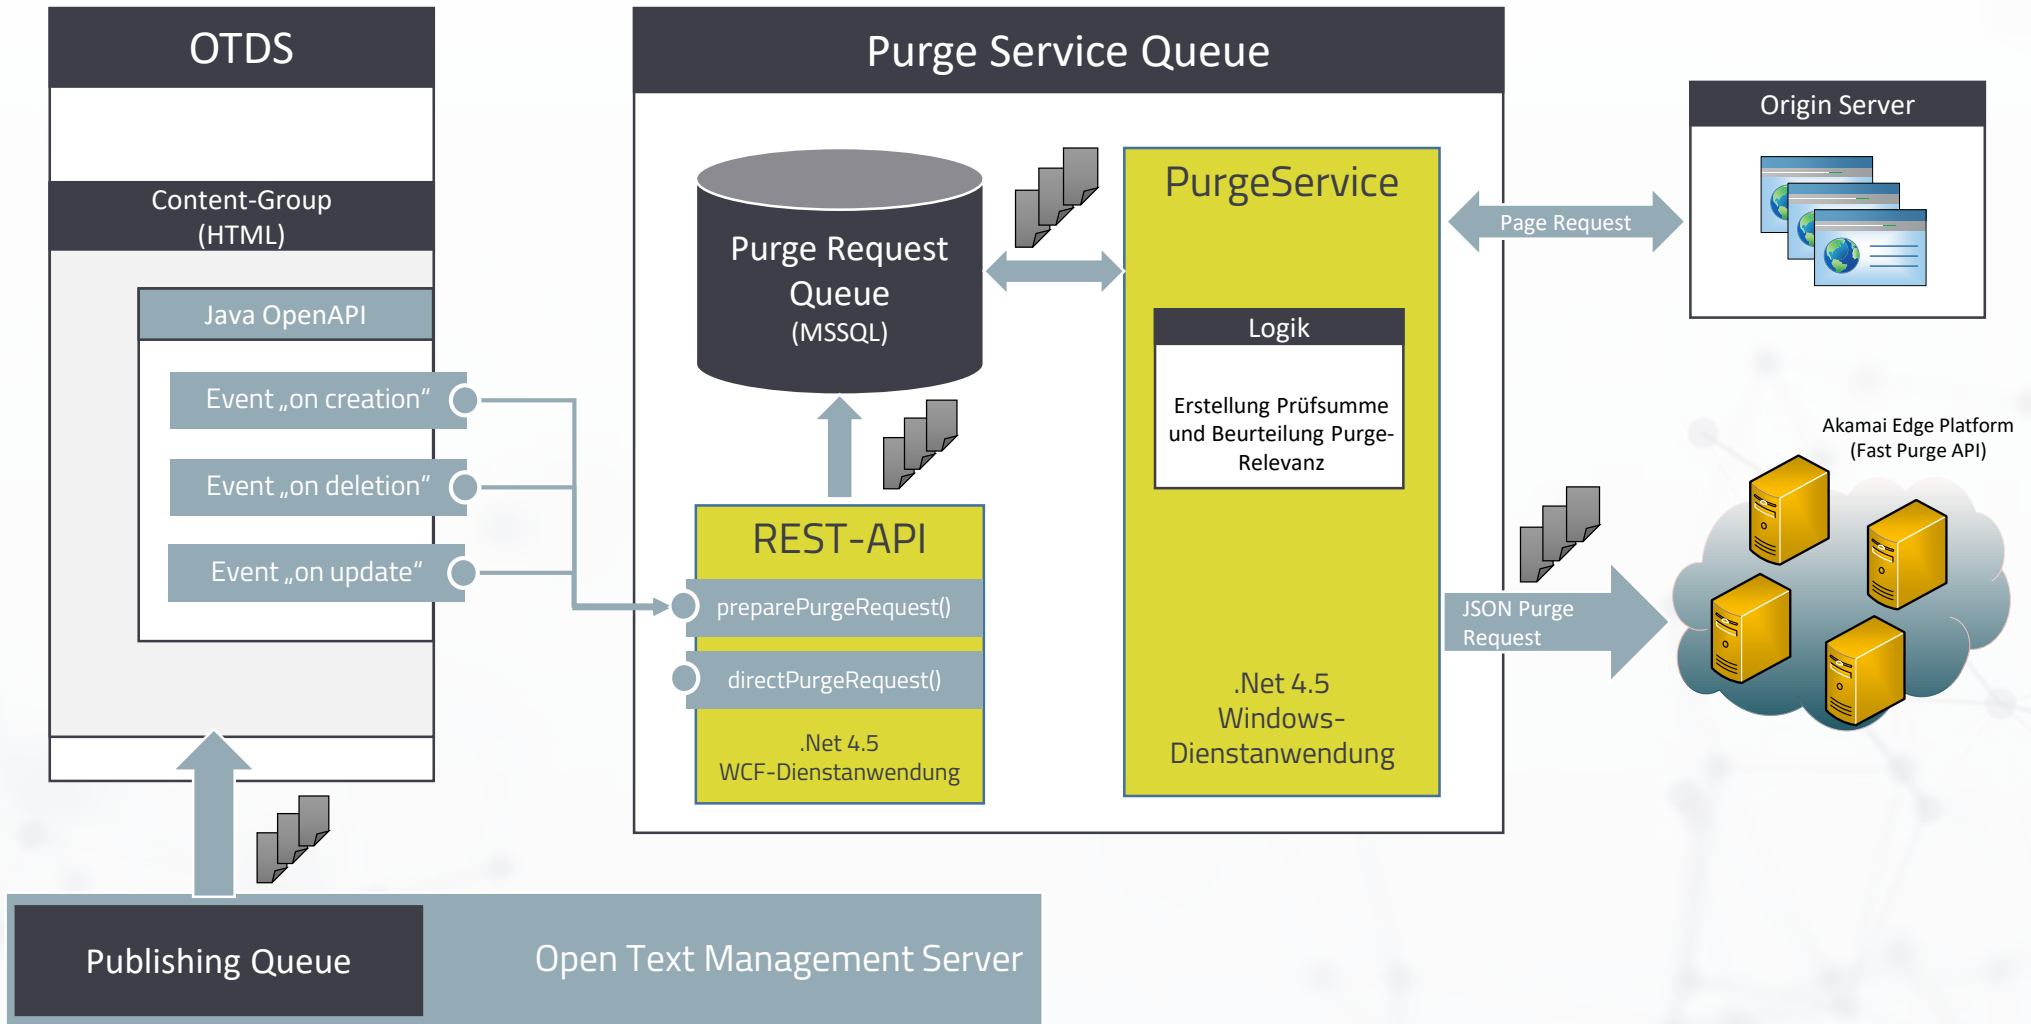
OTDS

Content-Group (HTML)

Java OpenAPI

Event „on creation“

Event „on deletion“

Event „on update“

Purge Service Queue

Purge Request Queue (MSSQL)

REST-API

preparePurgeRequest()

directPurgeRequest()

.Net 4.5 WCF-Dienstanwendung

PurgeService

Logik

Erstellung Prüfsumme und Beurteilung Purge-Relevanz

.Net 4.5 Windows-Dienstanwendung

Page Request

Origin Server

Akamai Edge Platform (Fast Purge API)

JSON Purge Request

Publishing Queue

Open Text Management Server